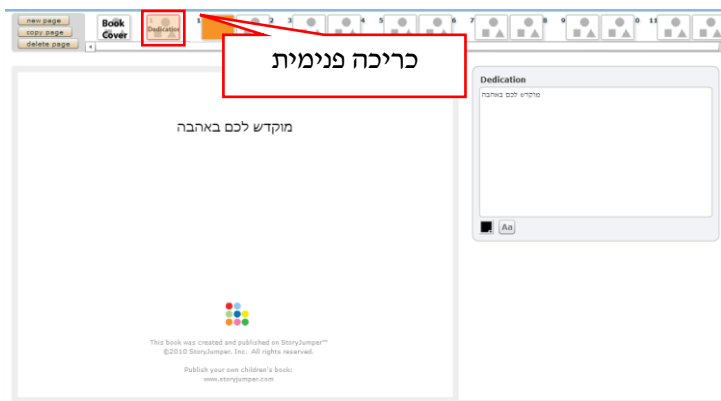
new page
copy page
delete page

Book Cover

Dedication

1 2 3 4 5 6 7 8 9 10 11

כריכה פנימית

מוקדש לכם באהבה

This book was created and published on StoryJumper™
©2010 StoryJumper, Inc. All rights reserved.

Publish your own children's book:
www.storyjumper.com

Dedication

מוקדש לכם באהבה

Aa